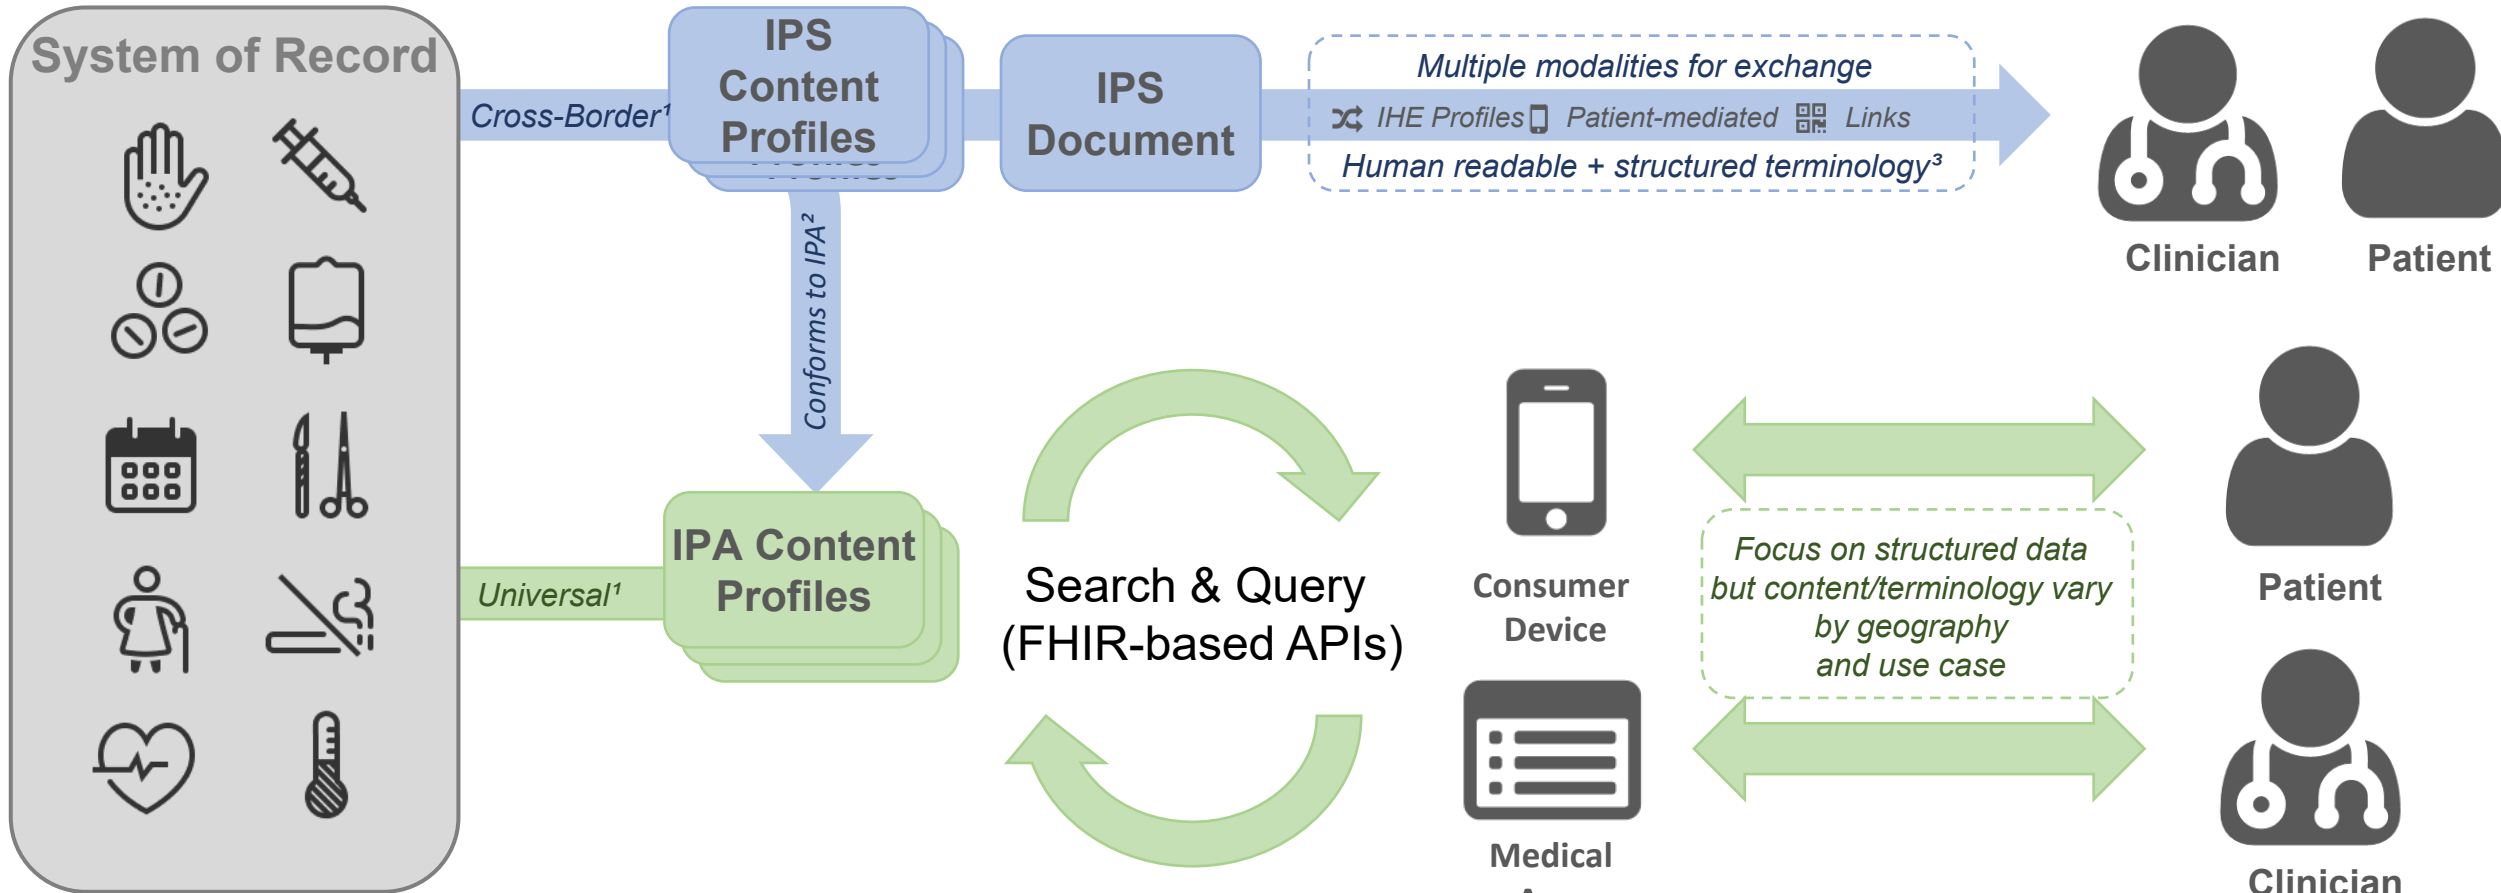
System of Record

Cross-Border¹

IPS Content Profiles

IPS Document

Multiple modalities for exchange

IHE Profiles Patient-mediated Links

Human readable + structured terminology³

Clinician

Patient

Conforms to IPA²

Universal¹

IPA Content Profiles

Search & Query (FHIR-based APIs)

Consumer Device

Medical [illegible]

Focus on structured data but content/terminology vary by geography and use case

Patient

Clinician